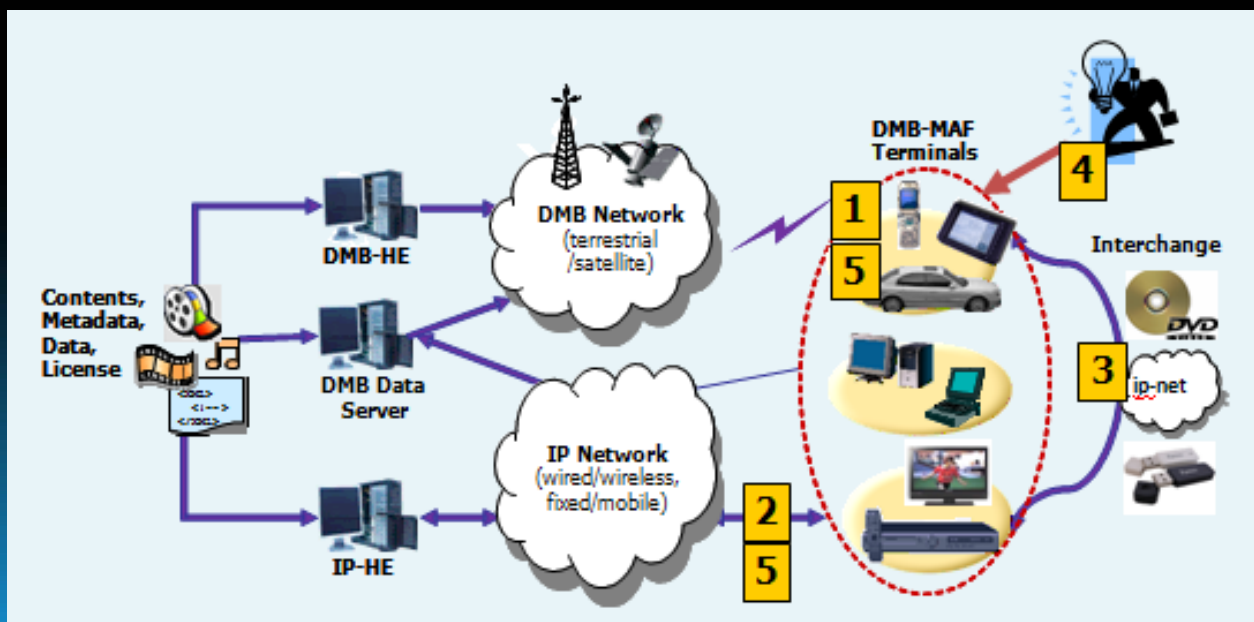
DMB-MAF Terminals

4

1

5

Interchange

DMB Network (terrestrial /satellite)

DMB-HE

Contents, Metadata, Data, License

DMB Data Server

DVD

3

ip-net

IP Network (wired/wireless, fixed/mobile)

2

5

IP-HE